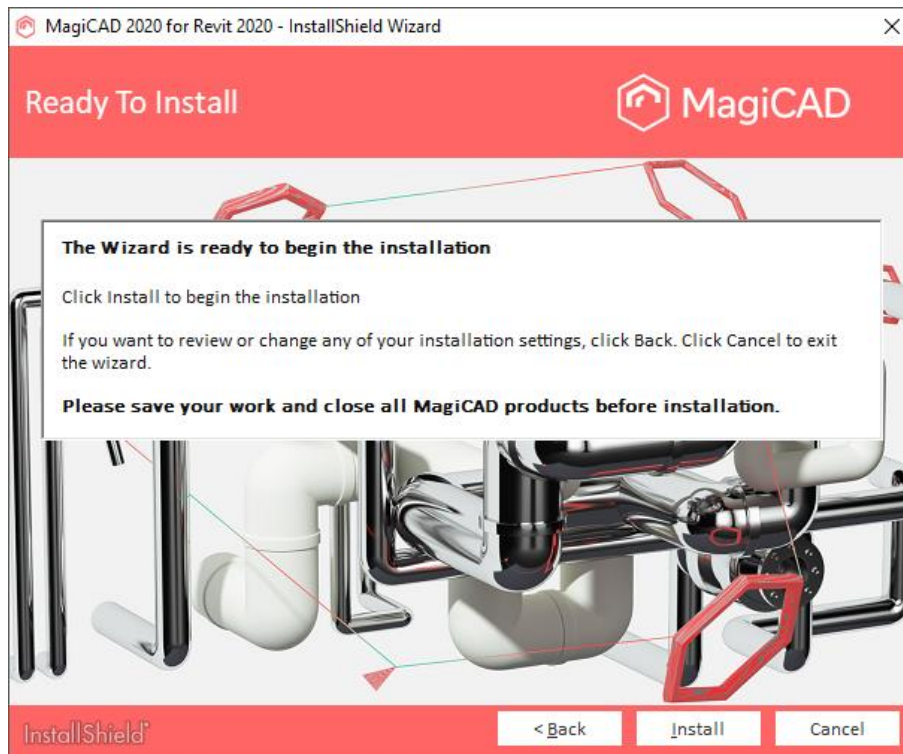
MagiCAD 2020 for Revit 2020 - InstallShield Wizard

×

Ready To Install

MagiCAD

The Wizard is ready to begin the installation

Click Install to begin the installation

If you want to review or change any of your installation settings, click Back. Click Cancel to exit the wizard.

Please save your work and close all MagiCAD products before installation.

InstallShield

< Back

Install

Cancel